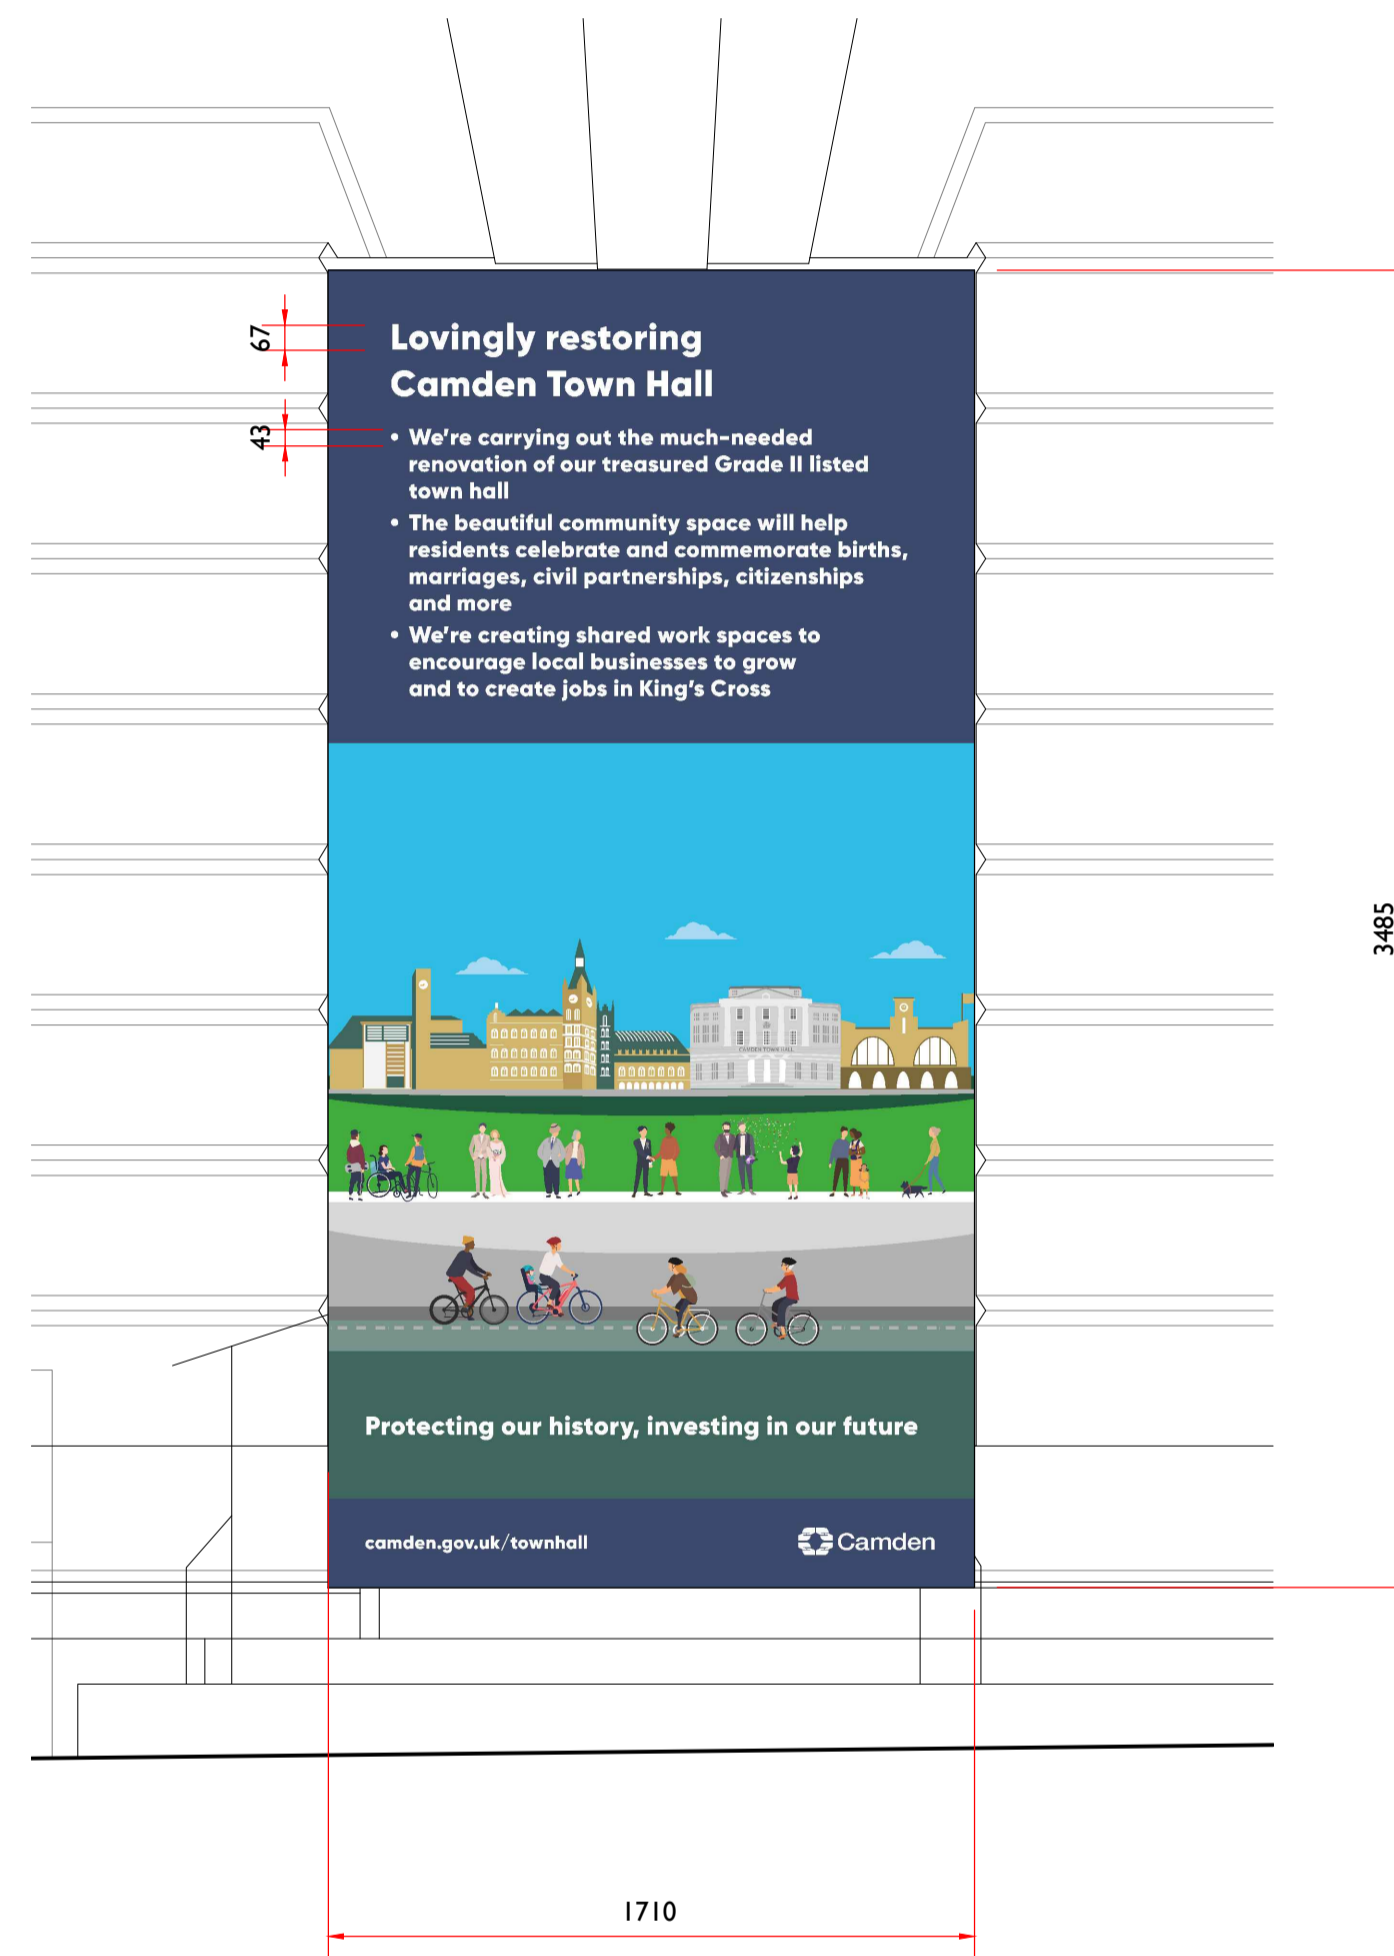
67

43

Lovingly restoring Camden Town Hall

• We're carrying out the much-needed renovation of our treasured Grade II listed town hall

• The beautiful community space will help residents celebrate and commemorate births, marriages, civil partnerships, citizenships and more

• We're creating shared work spaces to encourage local businesses to grow and to create jobs in King's Cross

3485

CAMDEN TOWN HALL

Protecting our history, investing in our future

camden.gov.uk/townhall

Camden

1710